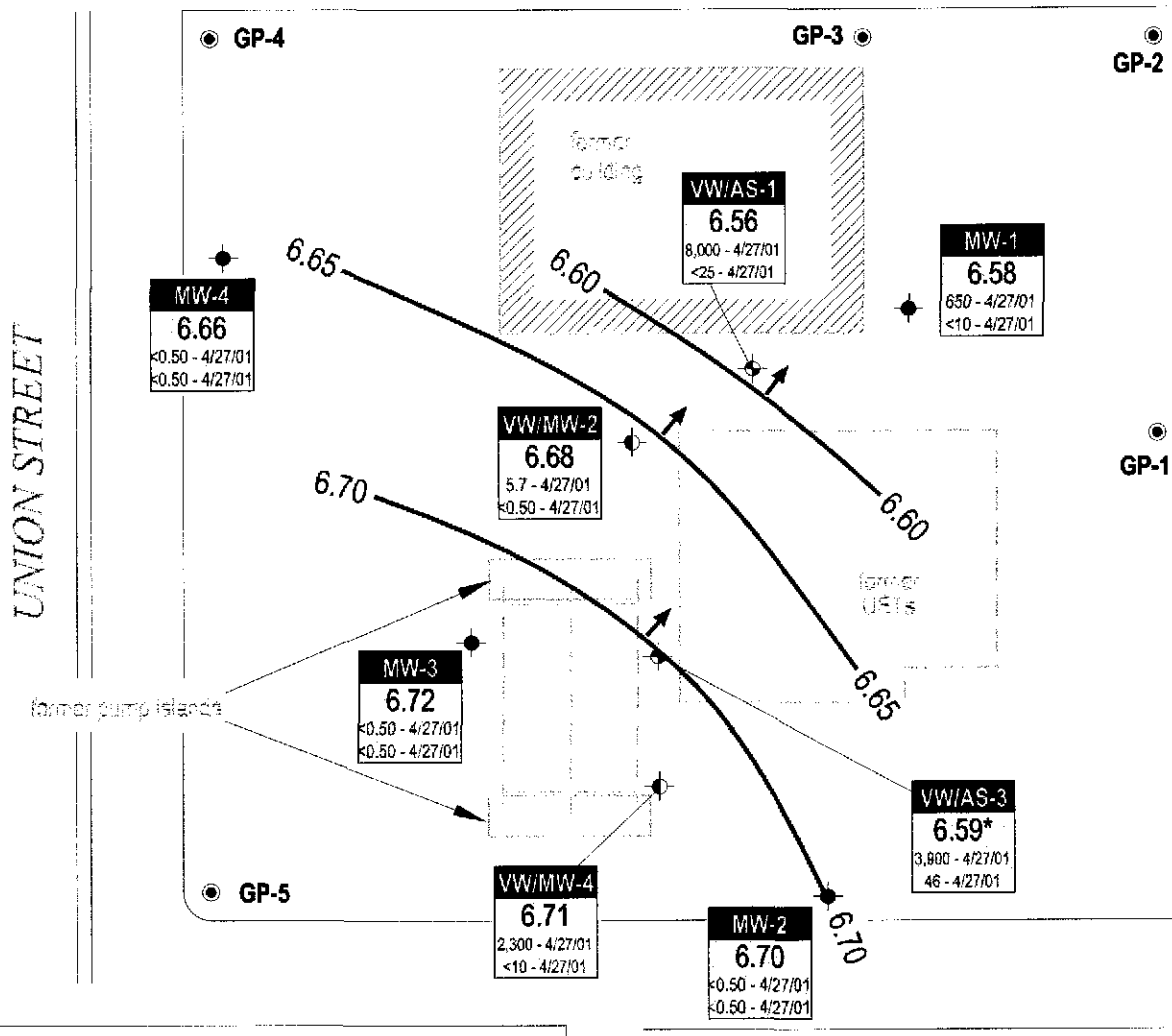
GP-4

GP-3

GP-2

former building

VW/AS-1
6.56
8,000 - 4/27/01
<25 - 4/27/01

MW-1
6.58
650 - 4/27/01
<10 - 4/27/01

6.65

6.60

MW-4
6.66
<0.50 - 4/27/01
<0.50 - 4/27/01

UNION STREET

VW/MW-2
6.68
5.7 - 4/27/01
<0.50 - 4/27/01

GP-1

6.70

6.60

former USTs

MW-3
6.72
<0.50 - 4/27/01
<0.50 - 4/27/01

former pump islands

6.65

VW/AS-3
6.59*
3,900 - 4/27/01
46 - 4/27/01

GP-5

VW/MW-4
6.71
2,300 - 4/27/01
<10 - 4/27/01

MW-2
6.70
<0.50 - 4/27/01
<0.50 - 4/27/01

6.70